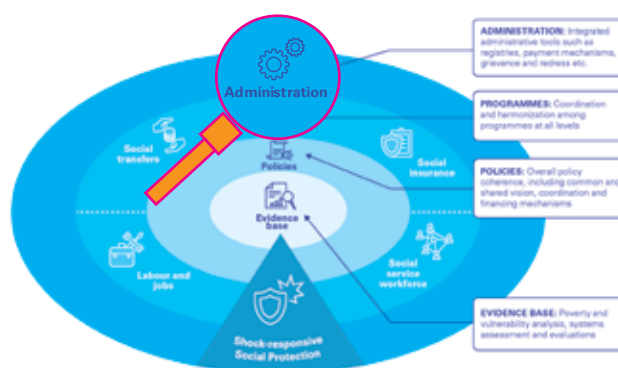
Administration

Social transfers

Policies

Social insurance

Evidence base

Labour and jobs

Social service workforce

Shock-responsive Social Protection

ADMINISTRATION: Integrated administrative tools such as registries, payment mechanisms, grievance and redress etc.

PROGRAMMES: Coordination and harmonization among programmes at all levels

POLICIES: Overall policy coherence, including common and shared vision, coordination and financing mechanisms

EVIDENCE BASE: Poverty and vulnerability analysis, systems assessment and evaluations